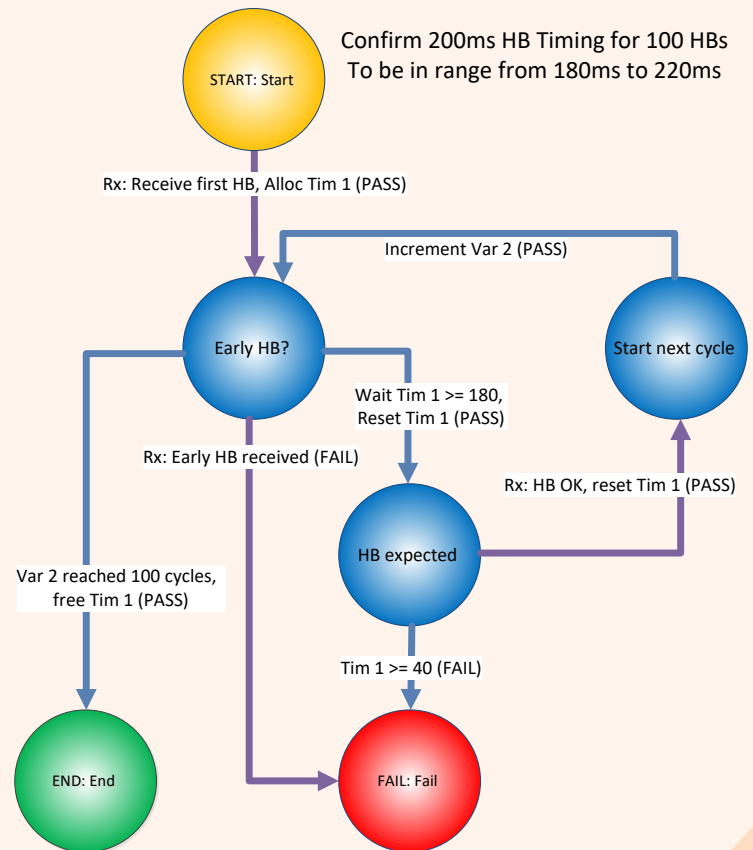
Confirm 200ms HB Timing for 100 HBs
To be in range from 180ms to 220ms

START: Start

Rx: Receive first HB, Alloc Tim 1 (PASS)

Increment Var 2 (PASS)

Early HB?

Start next cycle

Wait Tim 1 >= 180, Reset Tim 1 (PASS)

Rx: Early HB received (FAIL)

Rx: HB OK, reset Tim 1 (PASS)

HB expected

Var 2 reached 100 cycles, free Tim 1 (PASS)

Tim 1 >= 40 (FAIL)

END: End

FAIL: Fail